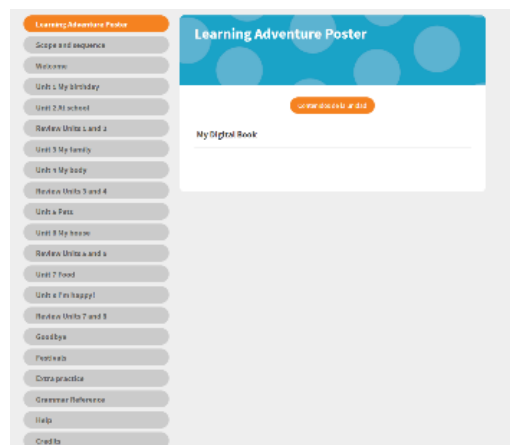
Learning Adventure Poster
Scope and sequence
Welcome
Unit 1 My birthday
Unit 2 At school
Review Units 1 and 2
Unit 3 My family
Unit 4 My body
Review Units 3 and 4
Unit 5 Pets
Unit 6 My house
Review Units 5 and 6
Unit 7 Food
Unit 8 I'm happy!
Review Units 7 and 8
Goodbye
Festivals
Extra practice
Grammar Reference
Help
Credits

Learning Adventure Poster

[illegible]

My Digital Book